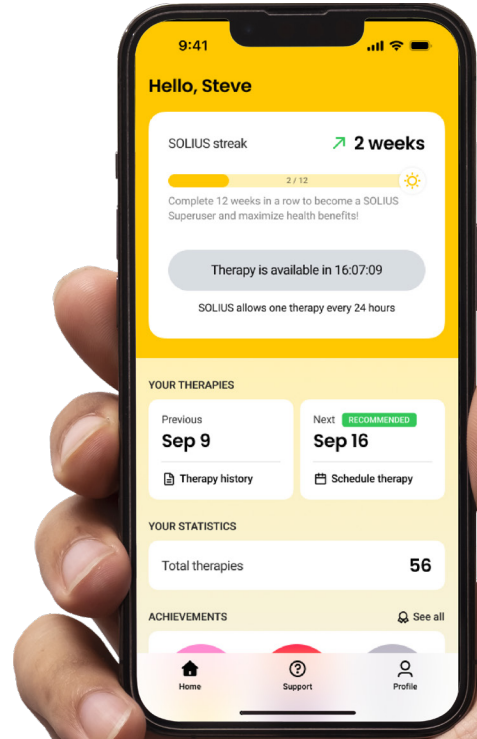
9:41

Hello, Steve

SOLIUS streak

2 weeks

2 / 12

Complete 12 weeks in a row to become a SOLIUS Superuser and maximize health benefits!

Therapy is available in 16:07:09

SOLIUS allows one therapy every 24 hours

YOUR THERAPIES

Previous
Sep 9
Therapy history

Next RECOMMENDED
Sep 16
Schedule therapy

YOUR STATISTICS

Total therapies 56

ACHIEVEMENTS

See all

Home
Support
Profile